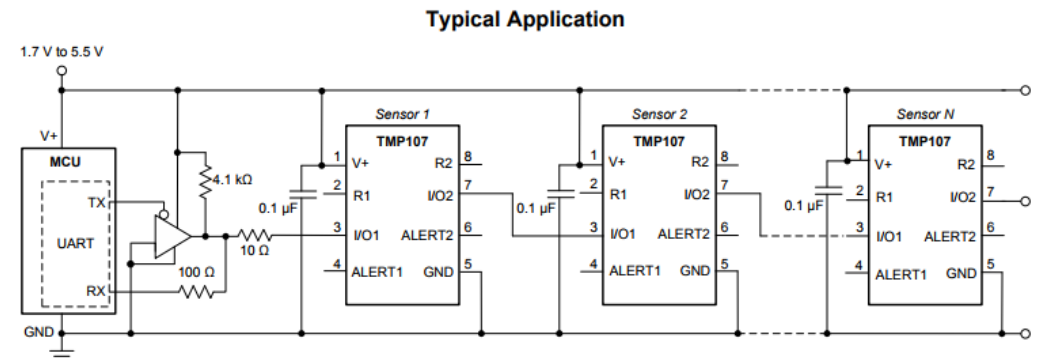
Typical Application

1.7 V to 5.5 V

V+

MCU

TX

UART

RX

GND

4.1 kΩ

100 Ω

10 Ω

0.1 µF

Sensor 1

TMP107

1 V+

2 R1

3 I/O1

4 ALERT1

R2 8

I/O2 7

ALERT2 6

GND 5

0.1 µF

Sensor 2

TMP107

1 V+

2 R1

3 I/O1

4 ALERT1

R2 8

I/O2 7

ALERT2 6

GND 5

0.1 µF

Sensor N

TMP107

1 V+

2 R1

3 I/O1

4 ALERT1

R2 8

I/O2 7

ALERT2 6

GND 5